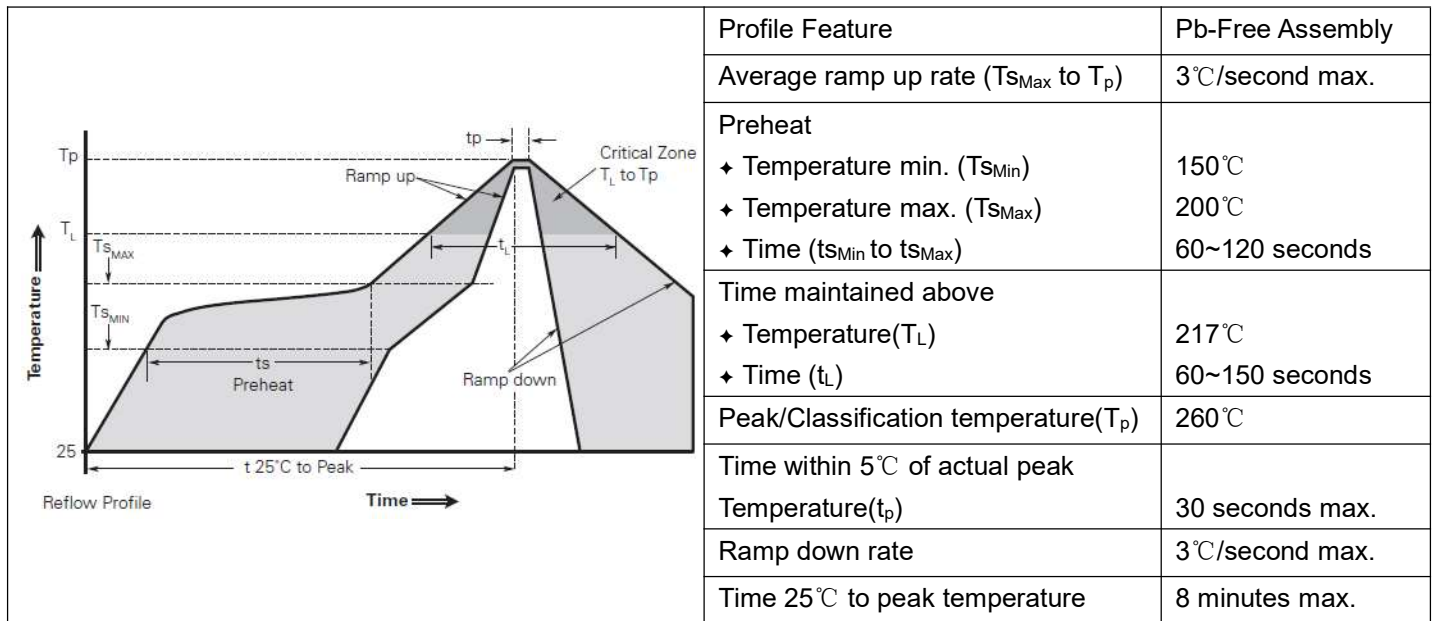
Tp

tp

Critical Zone $T_L$ to Tp

Ramp up

$T_L$

$t_L$

$Ts_{MAX}$

$Ts_{MIN}$

Temperature

ts

Preheat

Ramp down

25

t 25°C to Peak

Reflow Profile

Time

| Profile Feature | Pb-Free Assembly |
|---|---|
| Average ramp up rate ($Ts_{Max}$ to $T_p$) | 3℃/second max. |
| Preheat<br>✦ Temperature min. ($Ts_{Min}$)<br>✦ Temperature max. ($Ts_{Max}$)<br>✦ Time ($ts_{Min}$ to $ts_{Max}$) | <br>150℃<br>200℃<br>60~120 seconds |
| Time maintained above<br>✦ Temperature($T_L$)<br>✦ Time ($t_L$) | <br>217℃<br>60~150 seconds |
| Peak/Classification temperature($T_p$) | 260℃ |
| Time within 5℃ of actual peak Temperature($t_p$) | 30 seconds max. |
| Ramp down rate | 3℃/second max. |
| Time 25℃ to peak temperature | 8 minutes max. |